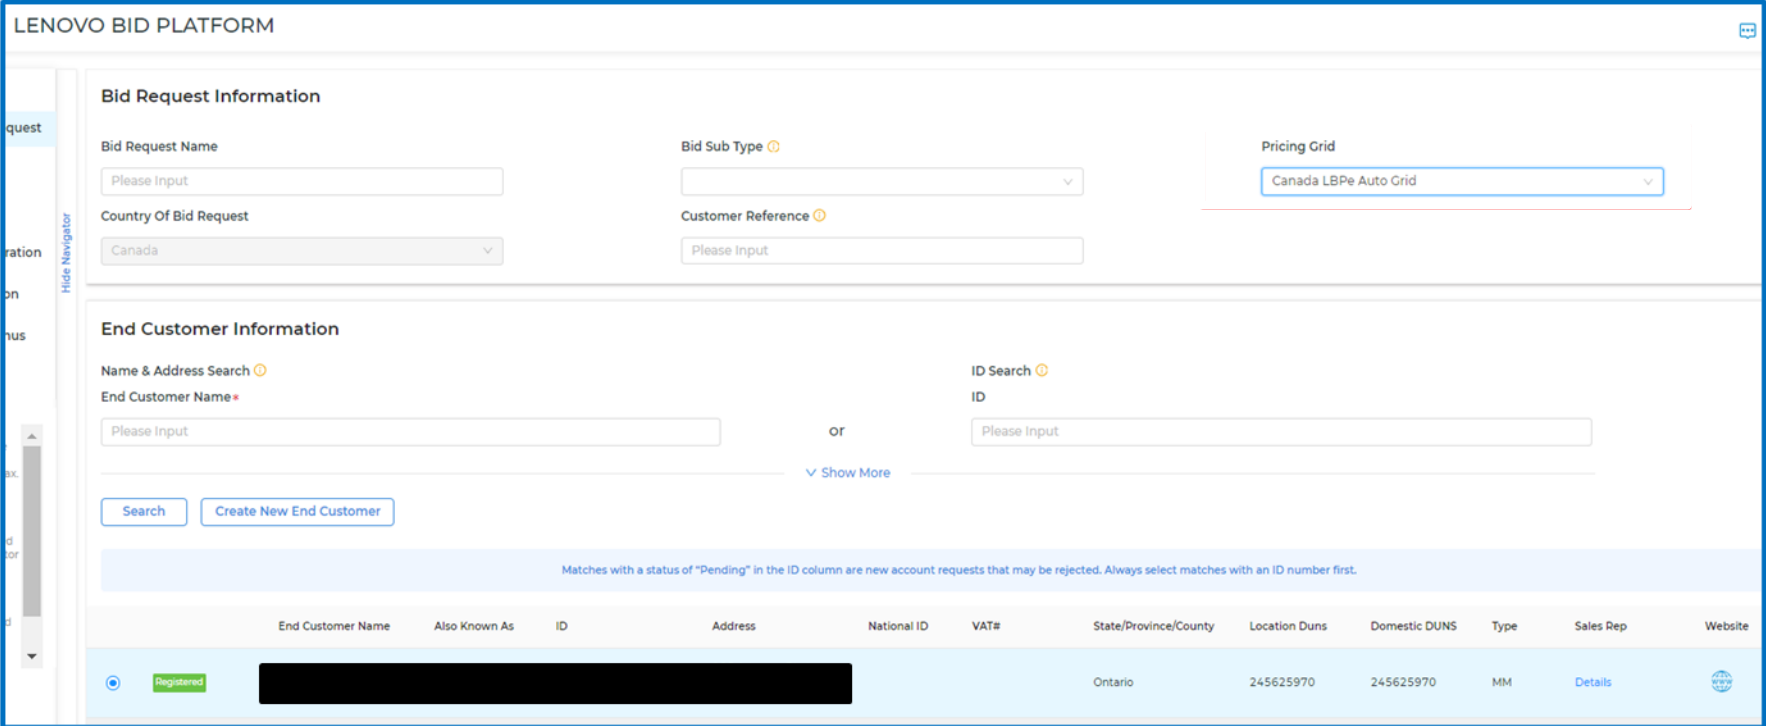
LENOVO BID PLATFORM

quest

ration

on

nus

Hide Navigator

ax.

d
tor

d

Bid Request Information

Bid Request Name

Please Input

Country Of Bid Request

Canada

Bid Sub Type

Customer Reference

Please Input

Pricing Grid

Canada LBPe Auto Grid

End Customer Information

Name & Address Search

End Customer Name*

Please Input

or

ID Search

ID

Please Input

Show More

Search

Create New End Customer

Matches with a status of "Pending" in the ID column are new account requests that may be rejected. Always select matches with an ID number first.

| | | End Customer Name | Also Known As | ID | Address | National ID | VAT# | State/Province/County | Location Duns | Domestic DUNS | Type | Sales Rep | Website |
|---|---|---|---|---|---|---|---|---|---|---|---|---|---|
| | Registered | | | | | | | Ontario | 245625970 | 245625970 | MM | Details | |